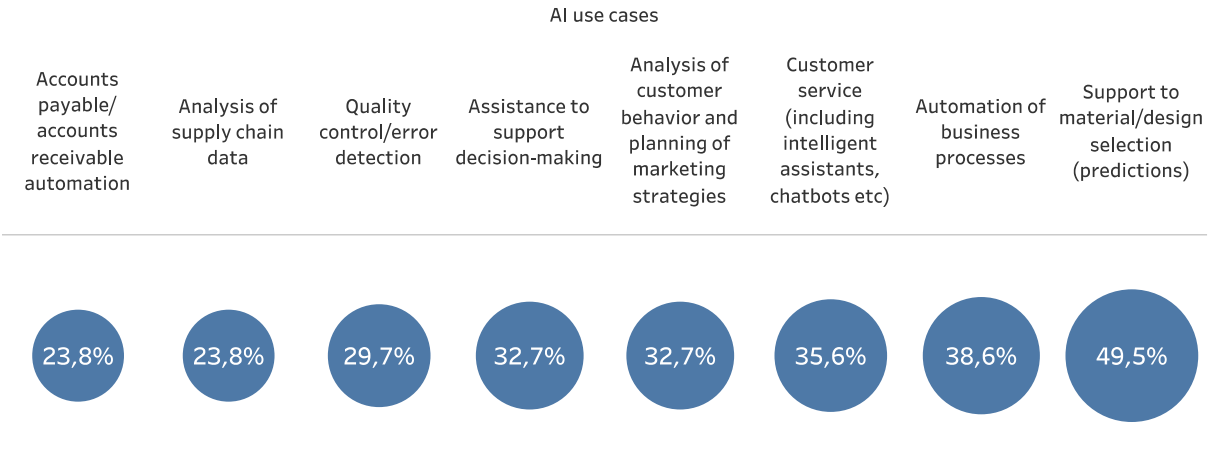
AI use cases

| Accounts payable/ accounts receivable automation | Analysis of supply chain data | Quality control/error detection | Assistance to support decision-making | Analysis of customer behavior and planning of marketing strategies | Customer service (including intelligent assistants, chatbots etc) | Automation of business processes | Support to material/design selection (predictions) |
|---|---|---|---|---|---|---|---|
| 23,8% | 23,8% | 29,7% | 32,7% | 32,7% | 35,6% | 38,6% | 49,5% |